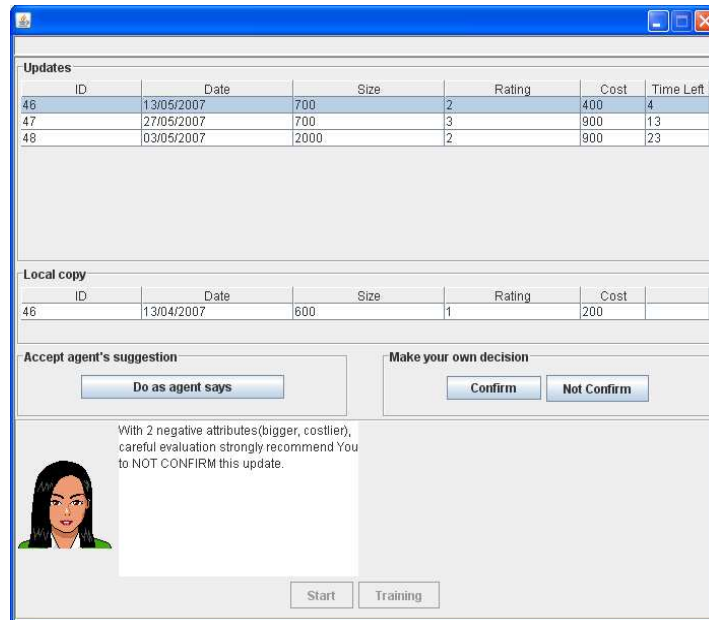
Updates

| ID | Date | Size | Rating | Cost | Time Left |
|---|---|---|---|---|---|
| 46 | 13/05/2007 | 700 | 2 | 400 | 4 |
| 47 | 27/05/2007 | 700 | 3 | 900 | 13 |
| 48 | 03/05/2007 | 2000 | 2 | 900 | 23 |

Local copy

| ID | Date | Size | Rating | Cost |
|---|---|---|---|---|
| 46 | 13/04/2007 | 600 | 1 | 200 |

Accept agent's suggestion

Do as agent says

Make your own decision

Confirm

Not Confirm

With 2 negative attributes(bigger, costlier), careful evaluation strongly recommend You to NOT CONFIRM this update.

Start

Training